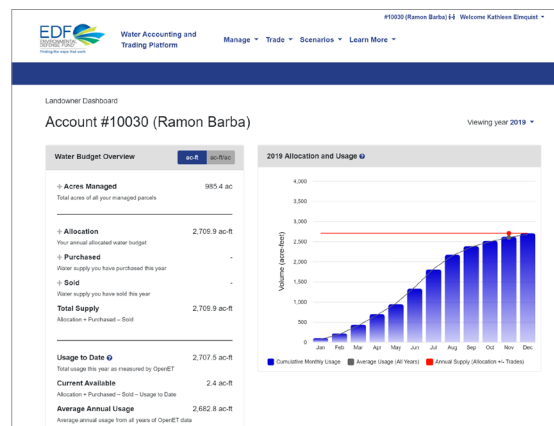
#10030 (Ramon Barba) Welcome Kathleen Elmquist

EDF ENVIRONMENTAL DEFENSE FUND Finding the ways that work

Water Accounting and Trading Platform

Manage ▾ Trade ▾ Scenarios ▾ Learn More ▾

Landowner Dashboard

Account #10030 (Ramon Barba)

Viewing year 2019 ▾

Water Budget Overview

ac-ft ac-ft/ac

+ Acres Managed 985.4 ac
Total acres of all your managed parcels

+ Allocation 2,709.9 ac-ft
Your annual allocated water budget

+ Purchased -
Water supply you have purchased this year

+ Sold -
Water supply you have sold this year

Total Supply 2,709.9 ac-ft
Allocation + Purchased – Sold

Usage to Date 2,707.5 ac-ft
Total usage this year as measured by OpenET

Current Available 2.4 ac-ft
Allocation + Purchased – Sold – Usage to Date

Average Annual Usage 2,682.8 ac-ft
Average annual usage from all years of OpenET data

2019 Allocation and Usage

Volume (acre-feet)

4,000
3,500
3,000
2,500
2,000
1,500
1,000
500
0

Jan Feb Mar Apr May Jun Jul Aug Sep Oct Nov Dec

Cumulative Monthly Usage
Average Usage (All Years)
Annual Supply (Allocation +/- Trades)